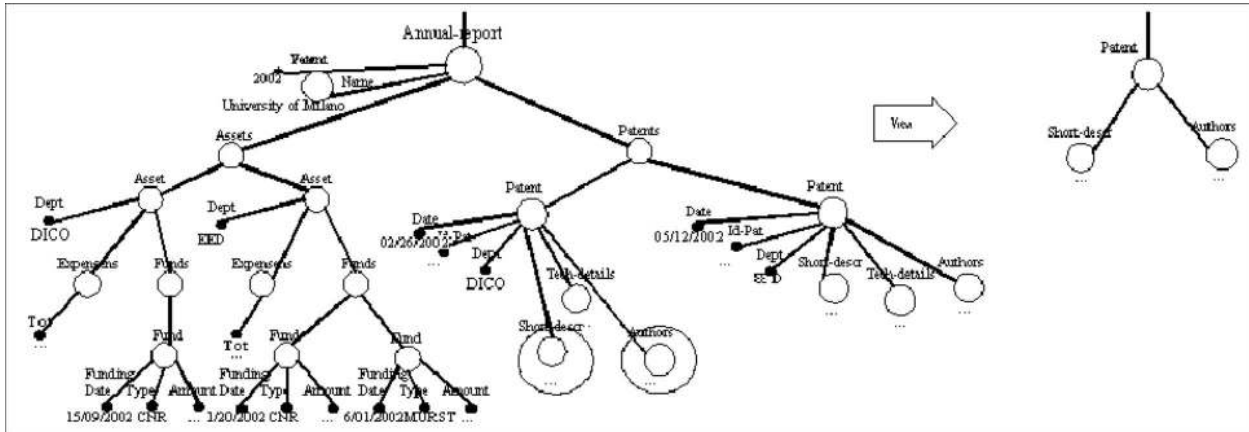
Annual-report

Patent
2002
Name
University of Milano

Assets
Asset
Dept
DICO
Expenses
Tot
...
Funds
Fund
Funding
Date
Type
Amount
15/09/2002 CNR
...

Asset
Dept
EED
Expenses
Tot
...
Funds
Fund
Funding
Date
Type
Amount
1/20/2002 CNR
...
Fund
Funding
Date
Type
Amount
6/01/2002MURST
...

Patents
Patent
Date
02/26/2002
Id-Pat
...
Dept
DICO
Tech-details
Short-descr
...
Authors
...

Patent
Date
05/12/2002
Id-Pat
...
Dept
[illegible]
Short-descr
...
Tech-details
...
Authors
...

View

Patent
Short-descr
...
Authors
...